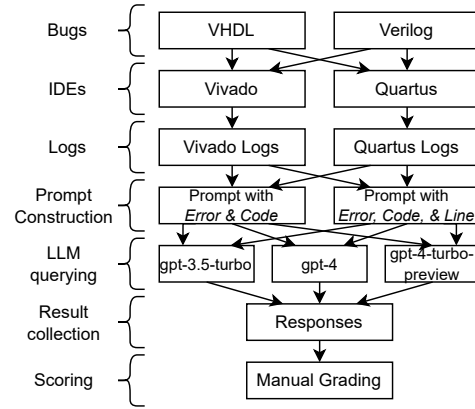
Bugs

VHDL

Verilog

IDEs

Vivado

Quartus

Logs

Vivado Logs

Quartus Logs

Prompt Construction

Prompt with *Error & Code*

Prompt with *Error, Code, & Line*

LLM querying

gpt-3.5-turbo

gpt-4

gpt-4-turbo-preview

Result collection

Responses

Scoring

Manual Grading